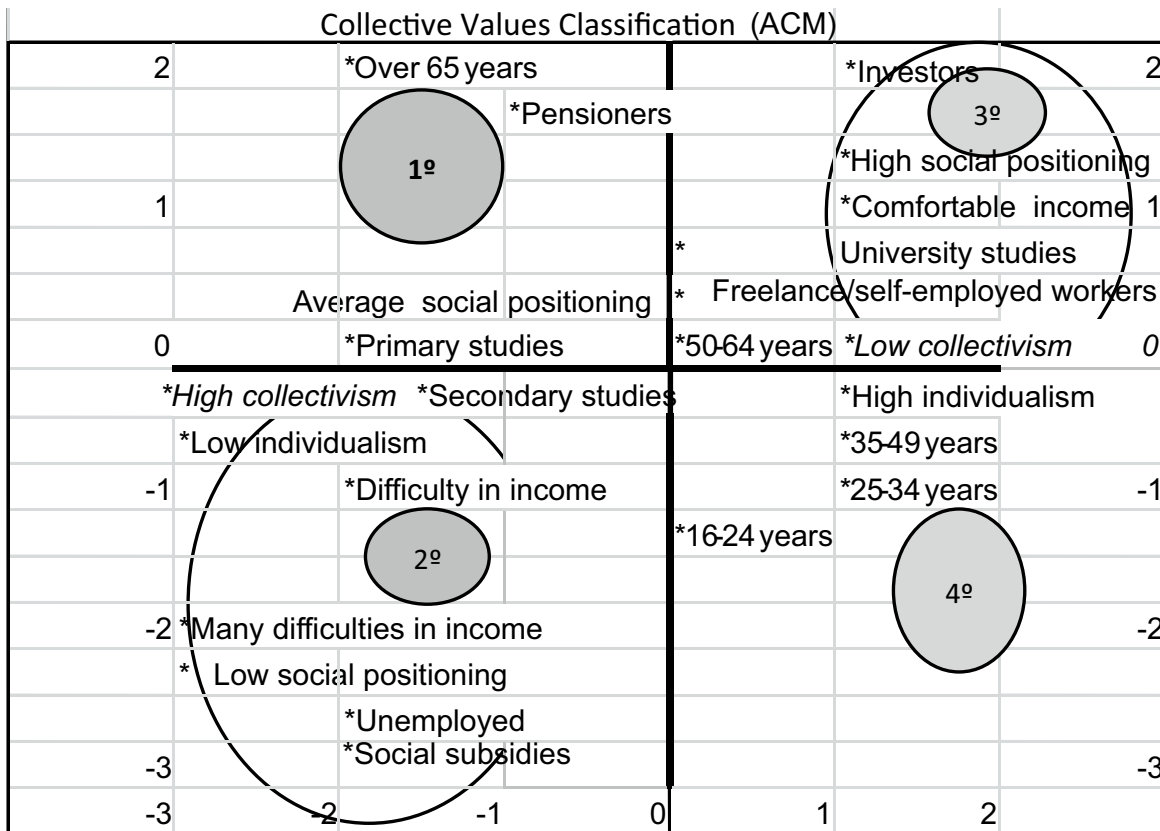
Collective Values Classification (ACM)

2 *Over 65 years *Investors 2

*Pensioners 3º

1º *High social positioning

1 *Comfortable income 1

* University studies

Average social positioning * Freelance/self-employed workers

0 *Primary studies *50-64 years *Low collectivism 0

*High collectivism *Secondary studies *High individualism

*Low individualism *35-49 years

-1 *Difficulty in income *25-34 years -1

*16-24 years

2º

4º

-2 *Many difficulties in income -2

* Low social positioning

*Unemployed

*Social subsidies

-3 -3

-3 -2 -1 0 1 2